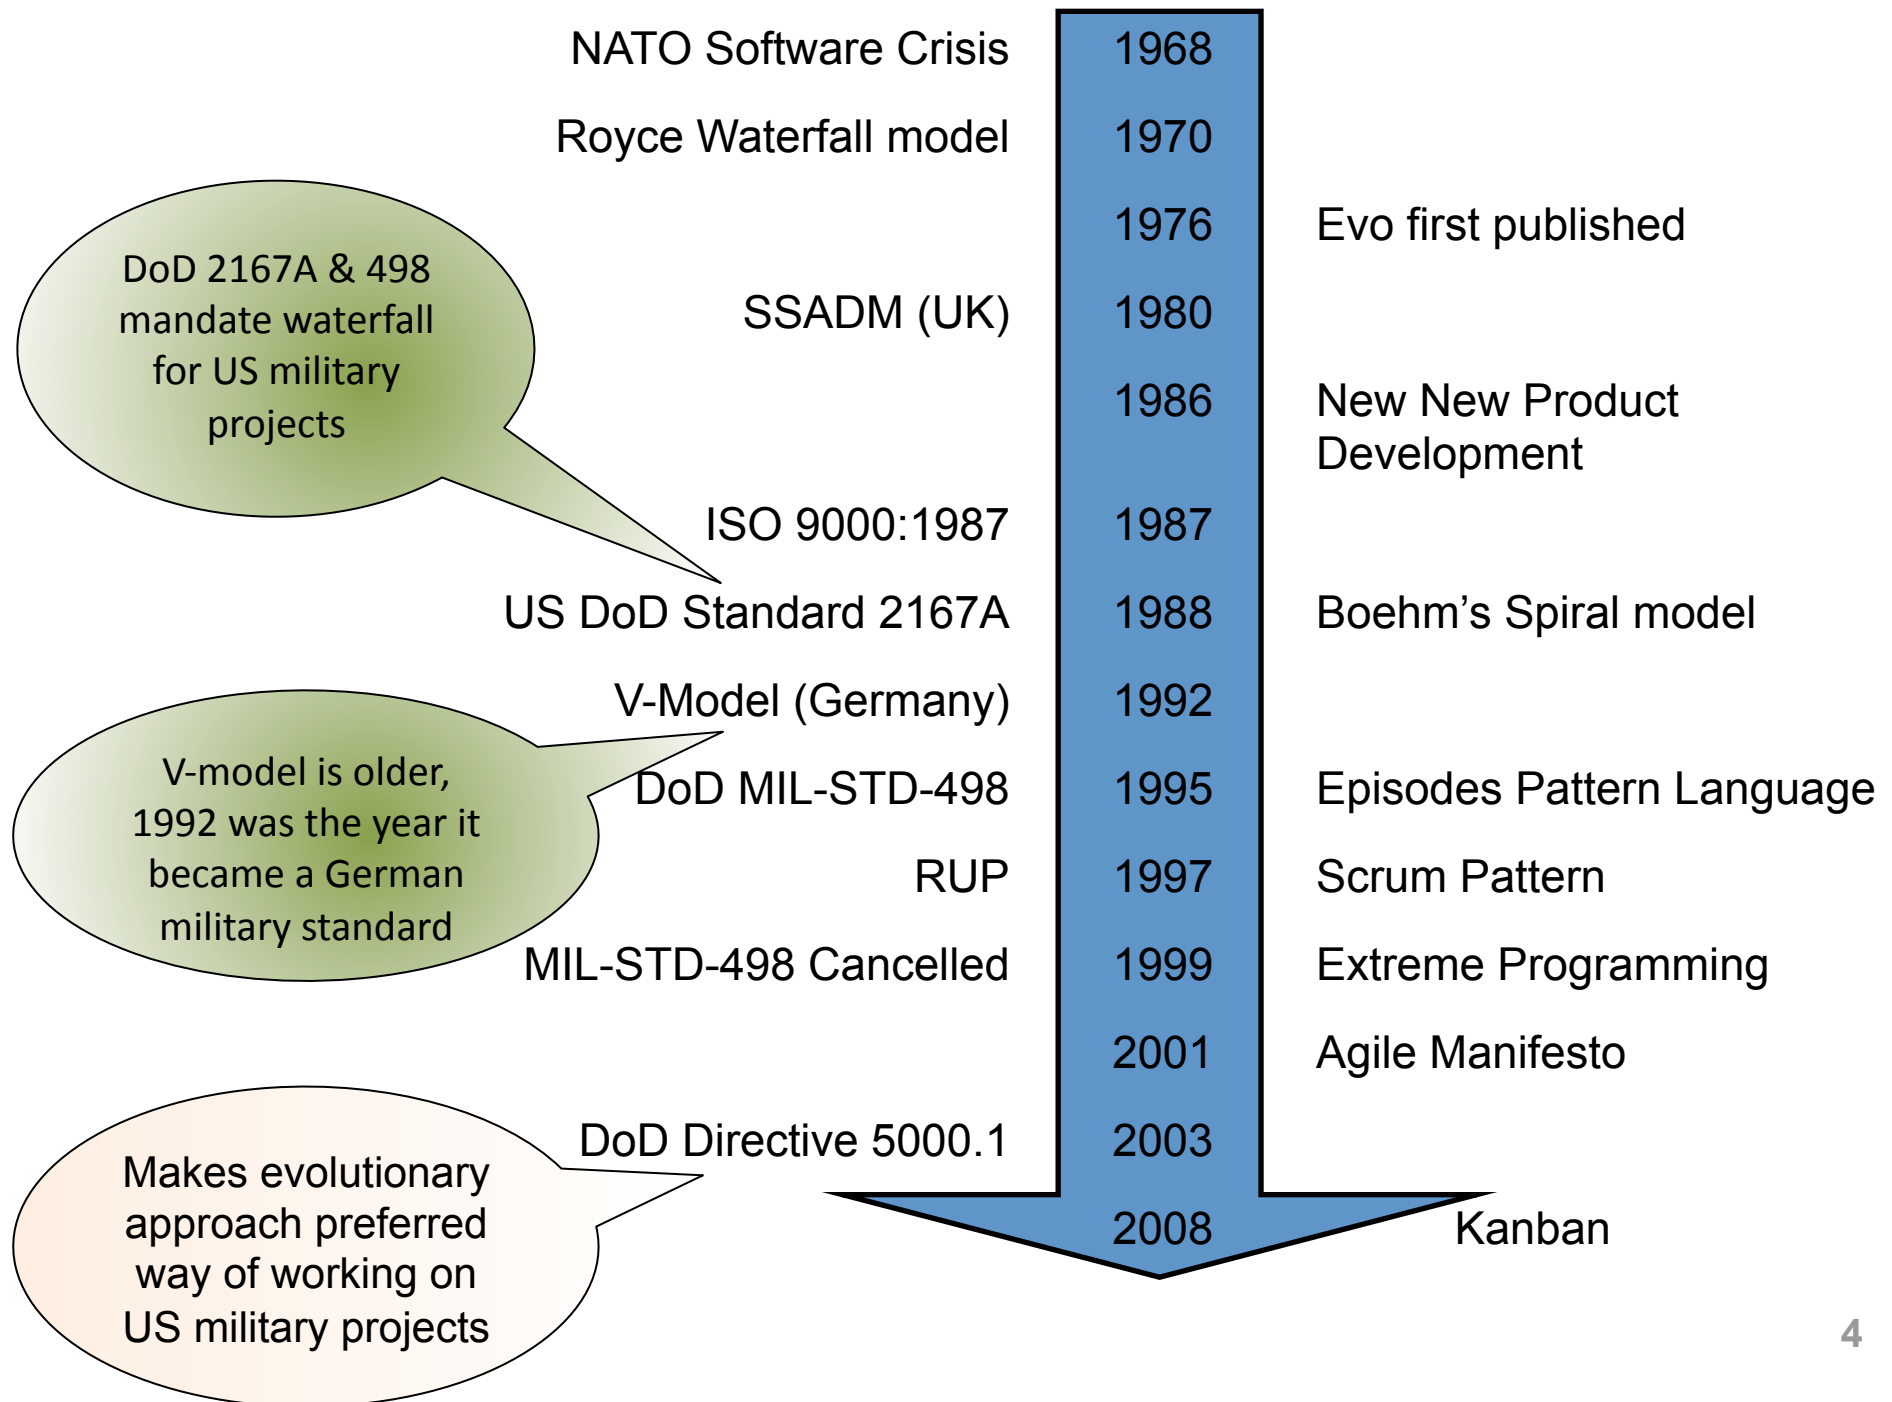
NATO Software Crisis 1968

Royce Waterfall model 1970

1976 Evo first published

SSADM (UK) 1980

1986 New New Product Development

ISO 9000:1987 1987

US DoD Standard 2167A 1988 Boehm's Spiral model

V-Model (Germany) 1992

DoD MIL-STD-498 1995 Episodes Pattern Language

RUP 1997 Scrum Pattern

MIL-STD-498 Cancelled 1999 Extreme Programming

2001 Agile Manifesto

DoD Directive 5000.1 2003

2008 Kanban

DoD 2167A & 498 mandate waterfall for US military projects

V-model is older, 1992 was the year it became a German military standard

Makes evolutionary approach preferred way of working on US military projects

4